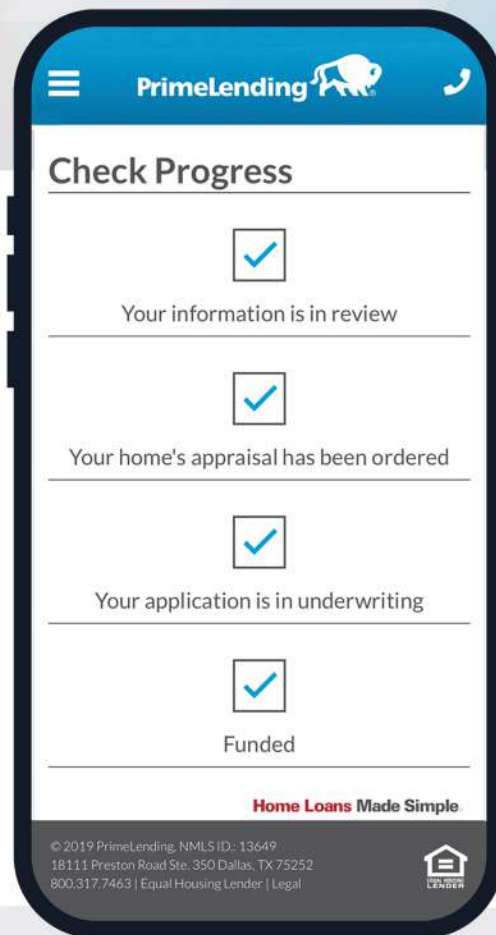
PrimeLending

Check Progress

Your information is in review

Your home's appraisal has been ordered

Your application is in underwriting

Funded

Home Loans Made Simple.

© 2019 PrimeLending, NMLS ID: 13649
18111 Preston Road Ste. 350 Dallas, TX 75252
800.317.7463 | Equal Housing Lender | Legal

EQUAL HOUSING LENDER